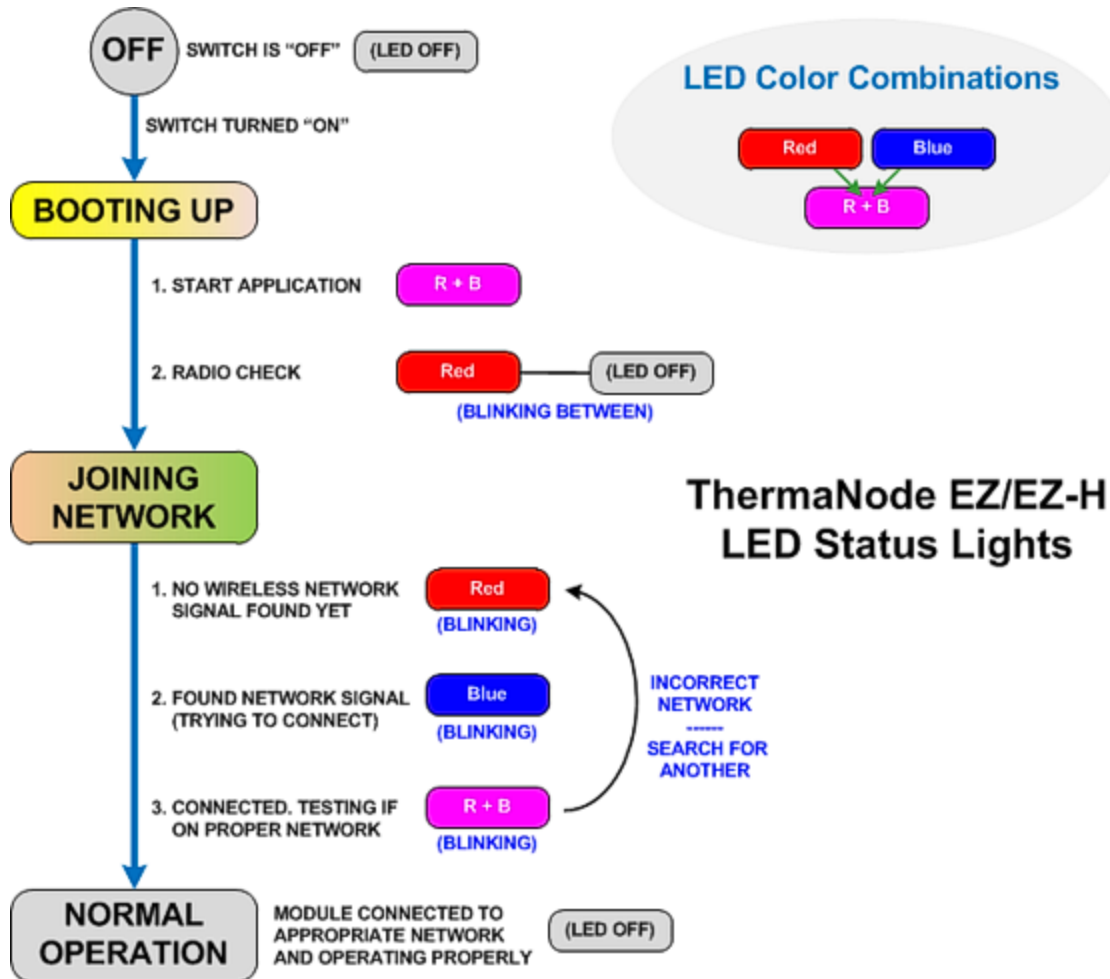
OFF
SWITCH IS "OFF"
(LED OFF)

SWITCH TURNED "ON"

LED Color Combinations
Red
Blue
R + B

BOOTING UP

1. START APPLICATION
R + B

2. RADIO CHECK
Red
(LED OFF)
(BLINKING BETWEEN)

JOINING NETWORK

ThermaNode EZ/EZ-H
LED Status Lights

1. NO WIRELESS NETWORK SIGNAL FOUND YET
Red
(BLINKING)

2. FOUND NETWORK SIGNAL (TRYING TO CONNECT)
Blue
(BLINKING)

INCORRECT NETWORK
------
SEARCH FOR ANOTHER

3. CONNECTED. TESTING IF ON PROPER NETWORK
R + B
(BLINKING)

NORMAL OPERATION
MODULE CONNECTED TO APPROPRIATE NETWORK AND OPERATING PROPERLY
(LED OFF)